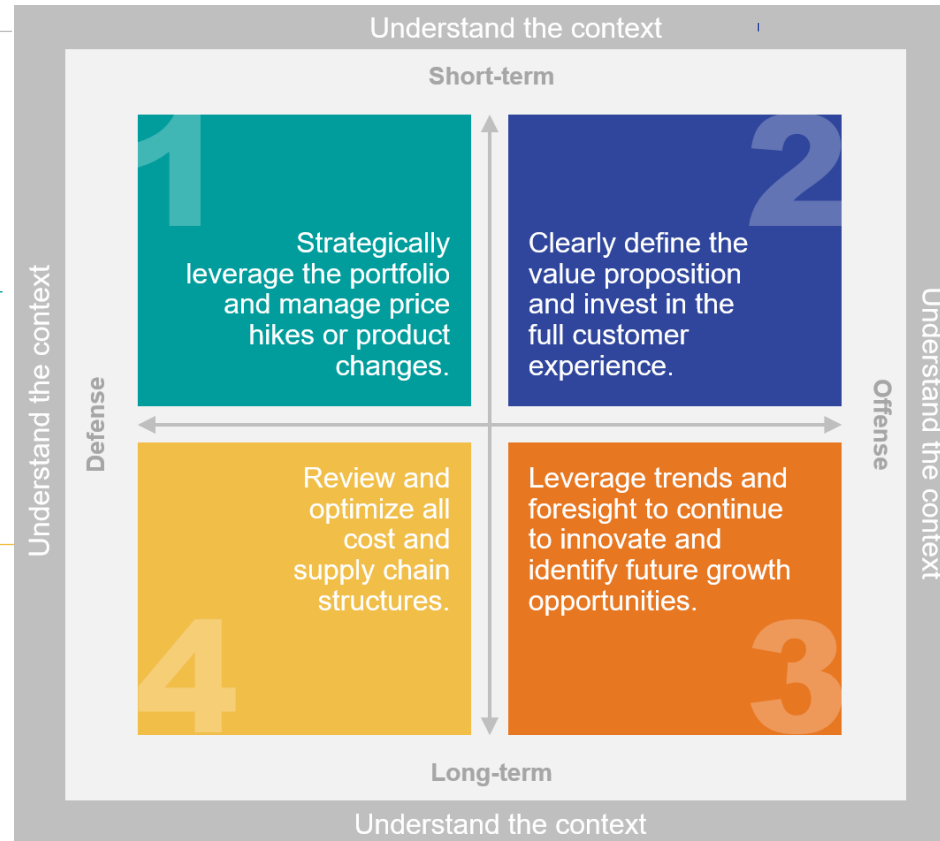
Understand the context

Short-term

1

Strategically leverage the portfolio and manage price hikes or product changes.

2

Clearly define the value proposition and invest in the full customer experience.

Understand the context

Defense

Offense

Understand the context

Review and optimize all cost and supply chain structures.

4

Leverage trends and foresight to continue to innovate and identify future growth opportunities.

3

Long-term

Understand the context